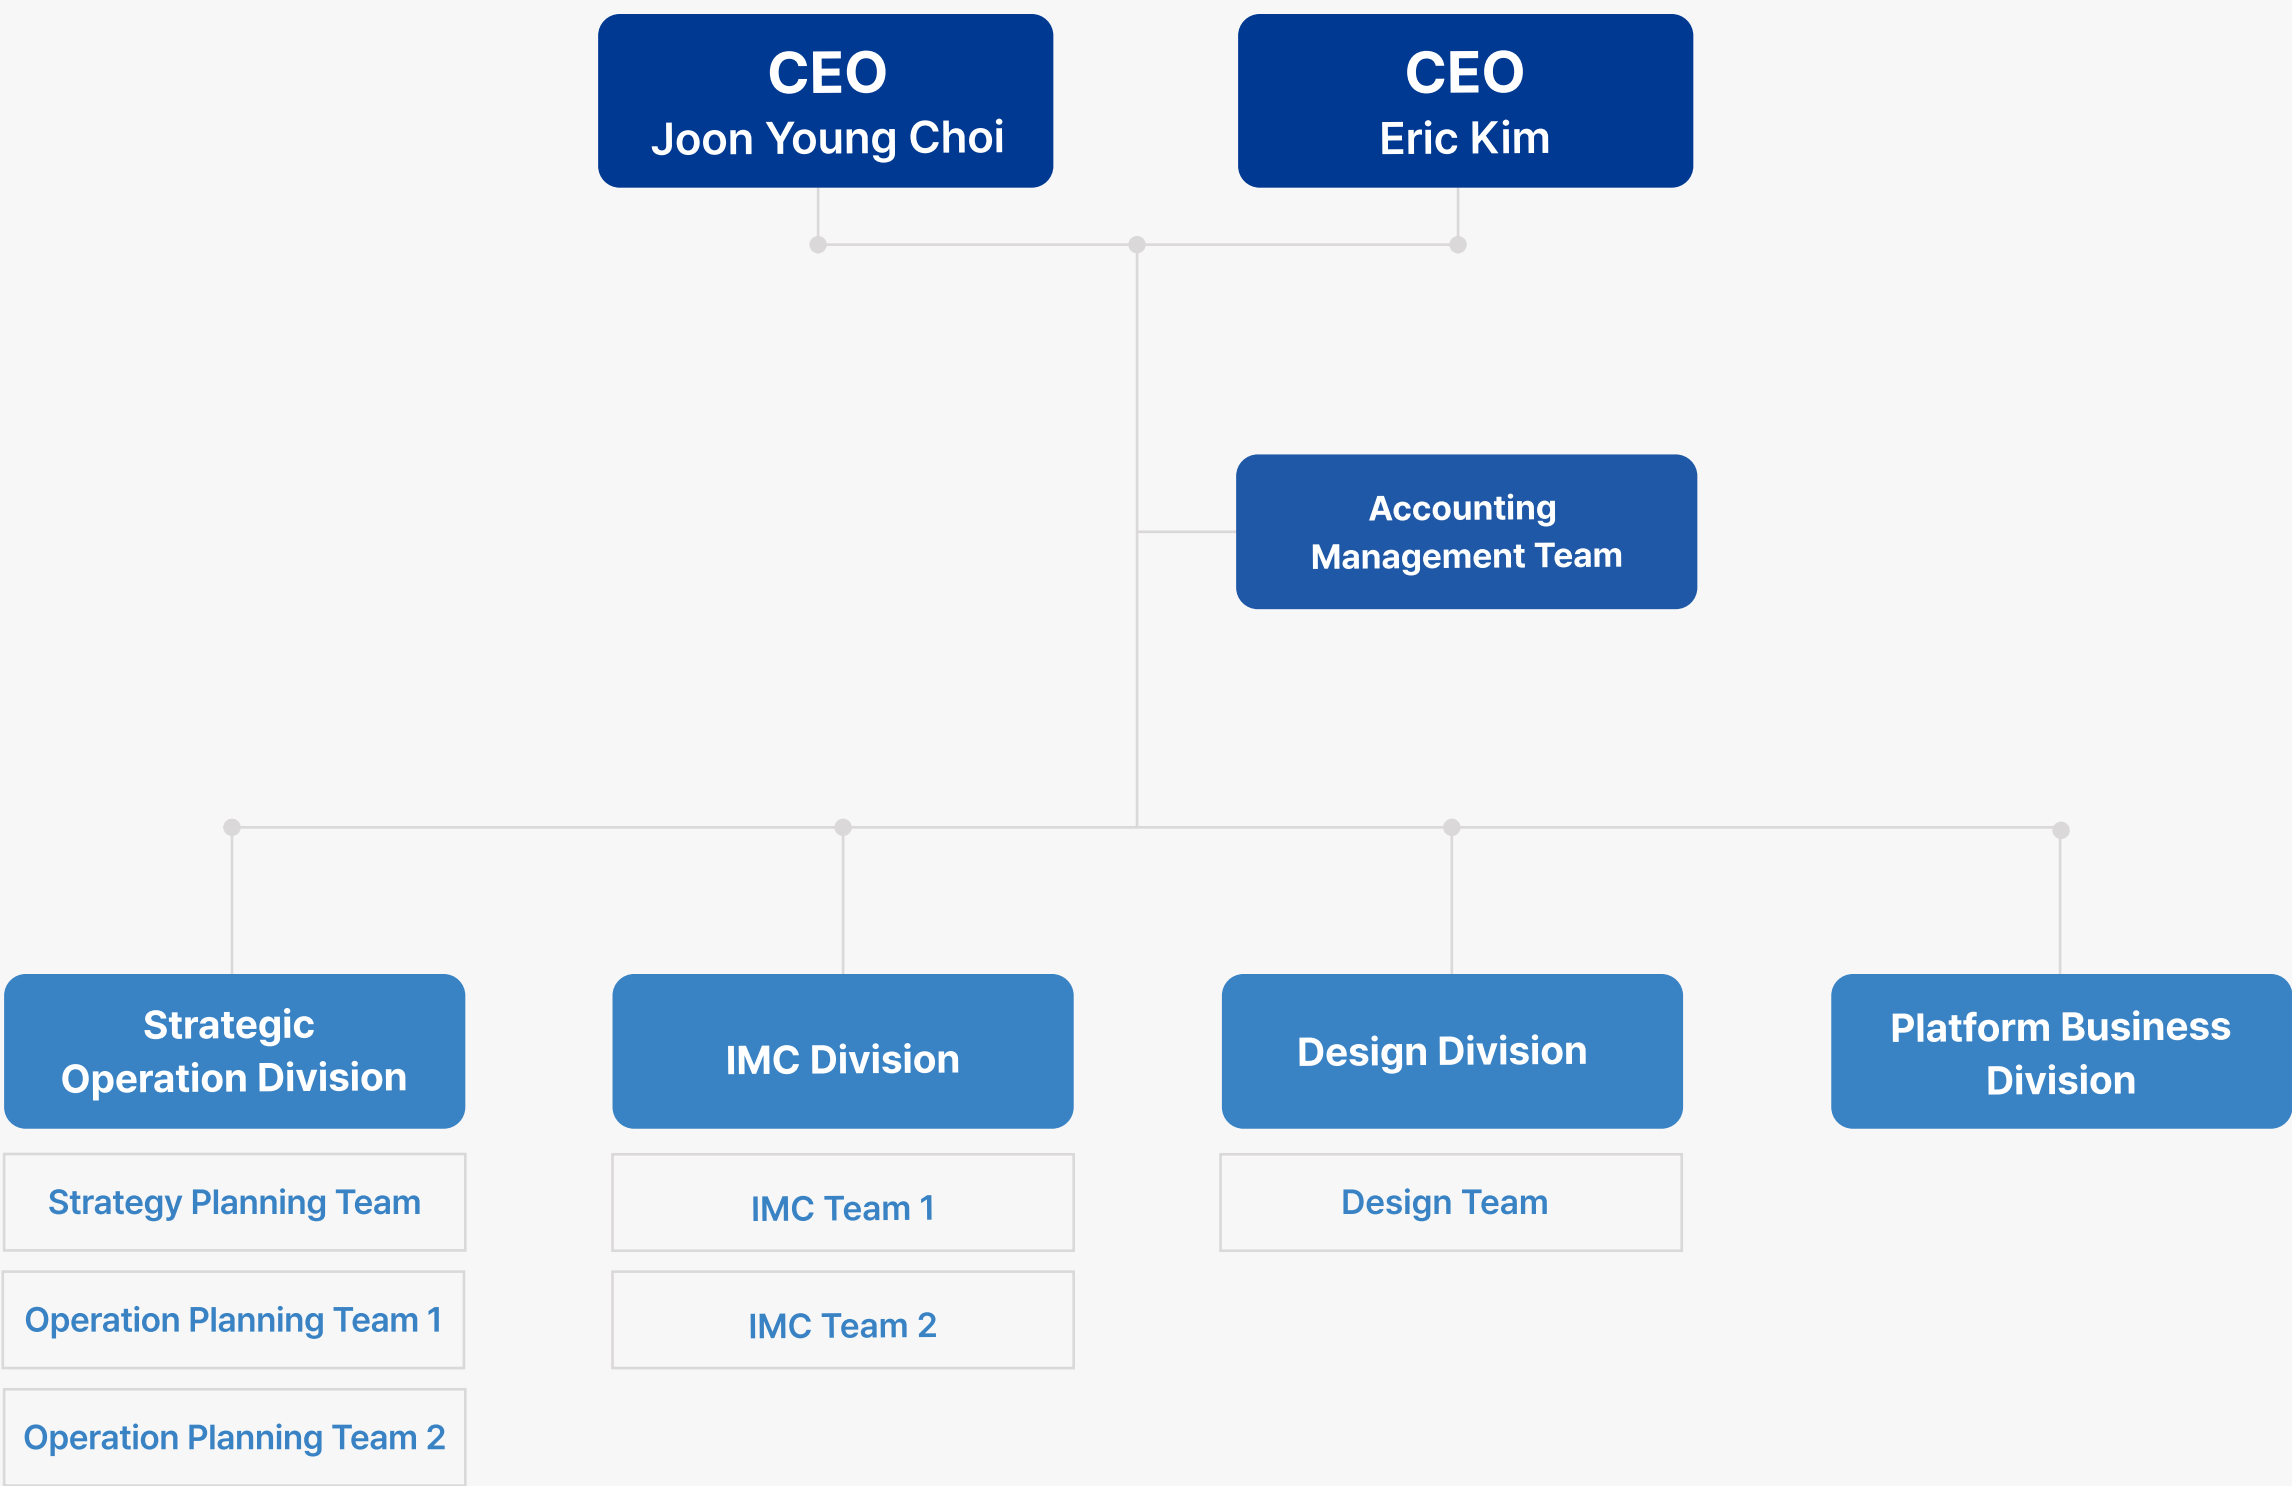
CEO
Joon Young Choi

CEO
Eric Kim

Accounting Management Team

Strategic Operation Division

Strategy Planning Team

Operation Planning Team 1

Operation Planning Team 2

IMC Division

IMC Team 1

IMC Team 2

Design Division

Design Team

Platform Business Division